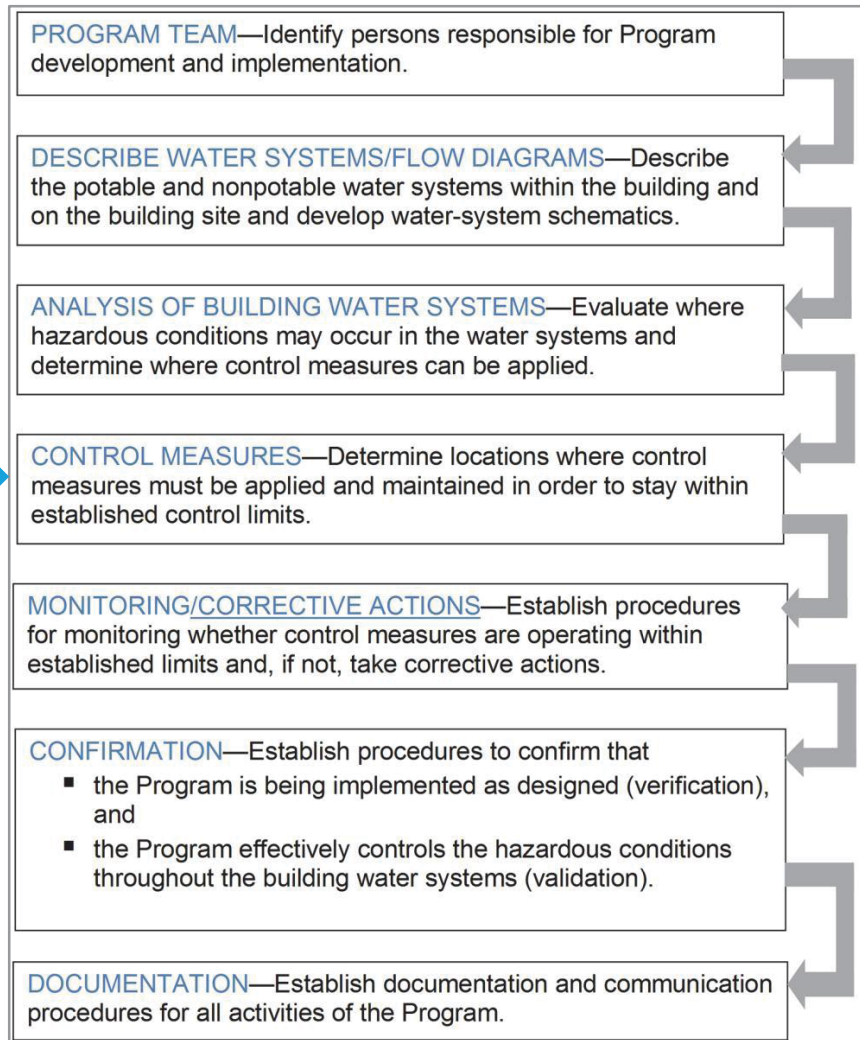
PROGRAM TEAM—Identify persons responsible for Program development and implementation.

DESCRIBE WATER SYSTEMS/FLOW DIAGRAMS—Describe the potable and nonpotable water systems within the building and on the building site and develop water-system schematics.

ANALYSIS OF BUILDING WATER SYSTEMS—Evaluate where hazardous conditions may occur in the water systems and determine where control measures can be applied.

CONTROL MEASURES—Determine locations where control measures must be applied and maintained in order to stay within established control limits.

MONITORING/CORRECTIVE ACTIONS—Establish procedures for monitoring whether control measures are operating within established limits and, if not, take corrective actions.

CONFIRMATION—Establish procedures to confirm that
- the Program is being implemented as designed (verification), and
- the Program effectively controls the hazardous conditions throughout the building water systems (validation).

DOCUMENTATION—Establish documentation and communication procedures for all activities of the Program.